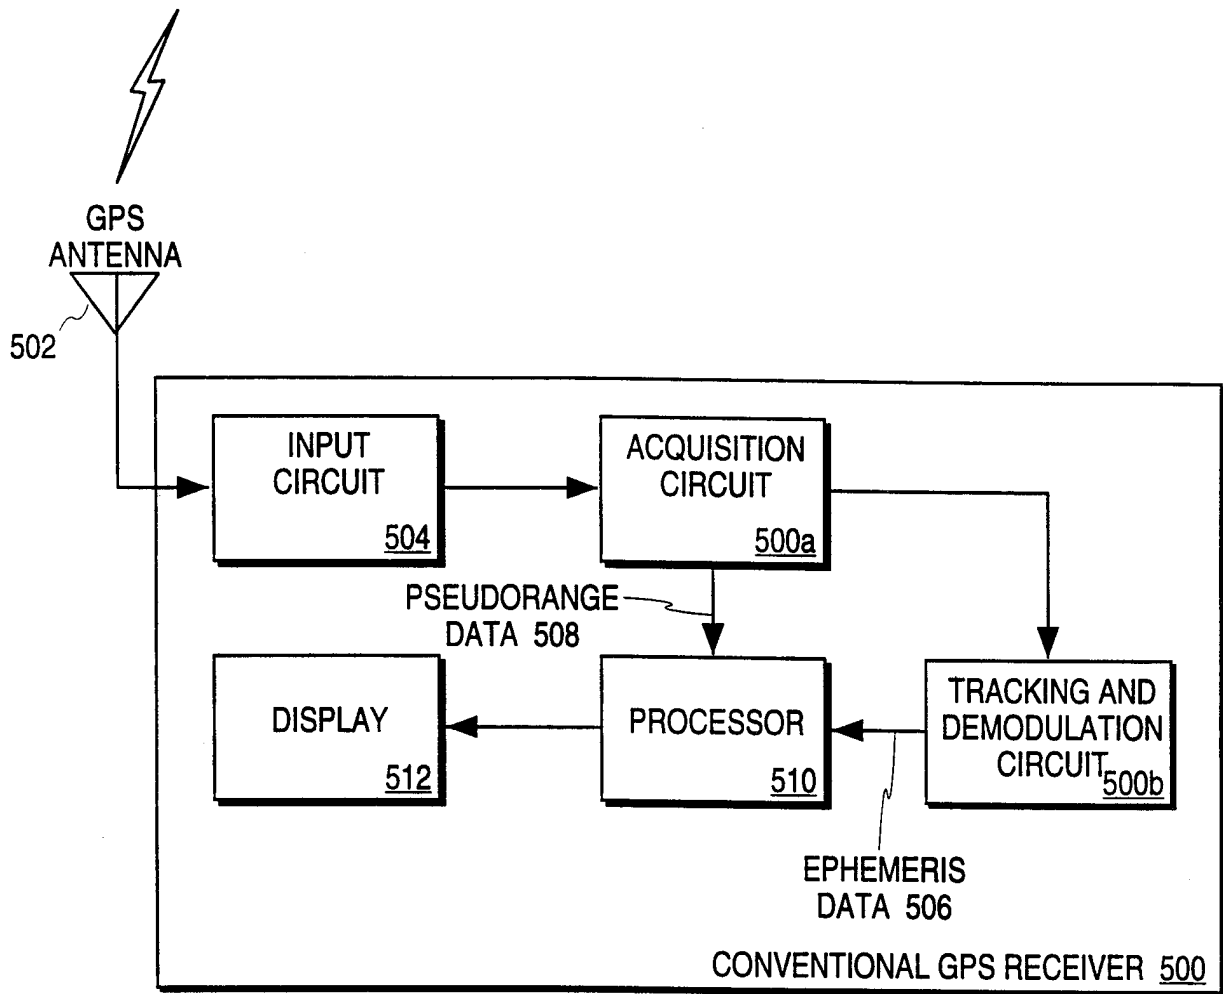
GPS ANTENNA

502

INPUT CIRCUIT 504

ACQUISITION CIRCUIT 500a

PSEUDORANGE DATA 508

DISPLAY 512

PROCESSOR 510

TRACKING AND DEMODULATION CIRCUIT 500b

EPHEMERIS DATA 506

CONVENTIONAL GPS RECEIVER 500